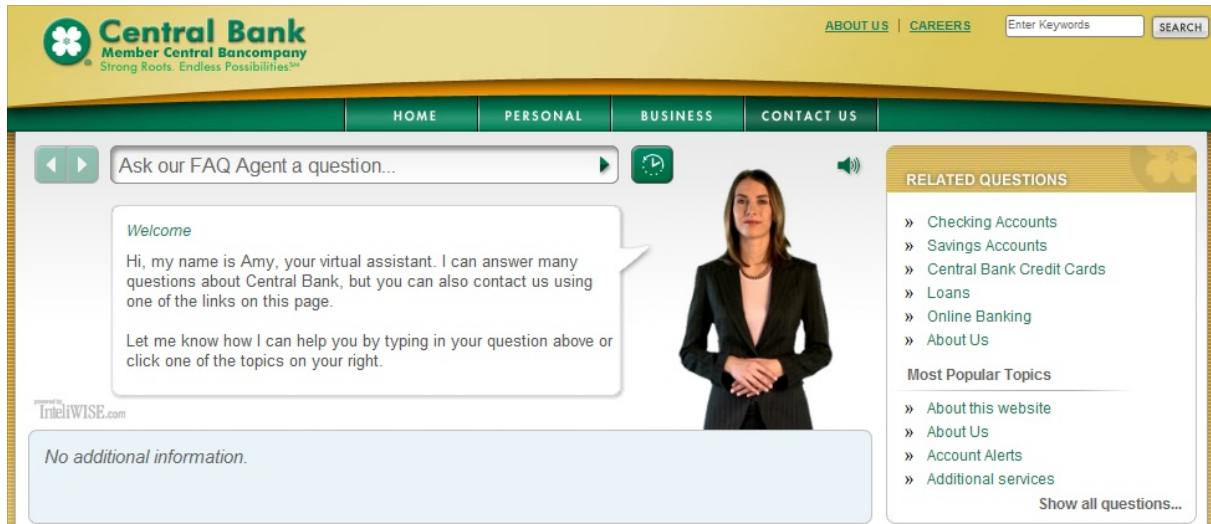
Central Bank
Member Central Bancompany
Strong Roots. Endless Possibilities℠

ABOUT US | CAREERS
Enter Keywords
SEARCH

HOME
PERSONAL
BUSINESS
CONTACT US

Ask our FAQ Agent a question...

Welcome

Hi, my name is Amy, your virtual assistant. I can answer many questions about Central Bank, but you can also contact us using one of the links on this page.

Let me know how I can help you by typing in your question above or click one of the topics on your right.

IntelliWISE.com

No additional information.

RELATED QUESTIONS

» Checking Accounts
» Savings Accounts
» Central Bank Credit Cards
» Loans
» Online Banking
» About Us

Most Popular Topics

» About this website
» About Us
» Account Alerts
» Additional services

Show all questions...